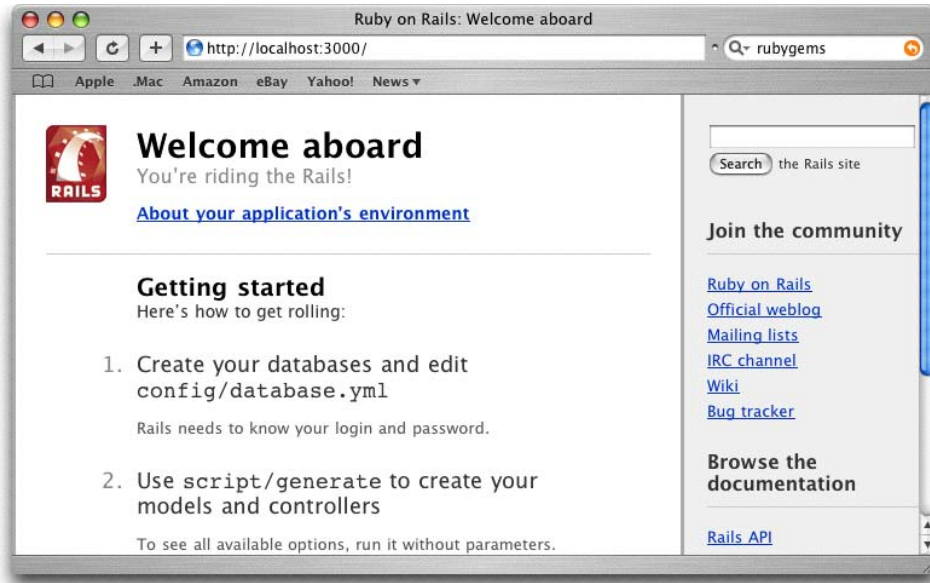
Ruby on Rails: Welcome aboard

http://localhost:3000/

rubygems

Apple .Mac Amazon eBay Yahoo! News

RAILS

Welcome aboard

You're riding the Rails!

About your application's environment

Getting started

Here's how to get rolling:

1. Create your databases and edit config/database.yml

Rails needs to know your login and password.

2. Use script/generate to create your models and controllers

To see all available options, run it without parameters.

Search the Rails site

Join the community

Ruby on Rails

Official weblog

Mailing lists

IRC channel

Wiki

Bug tracker

Browse the documentation

Rails API